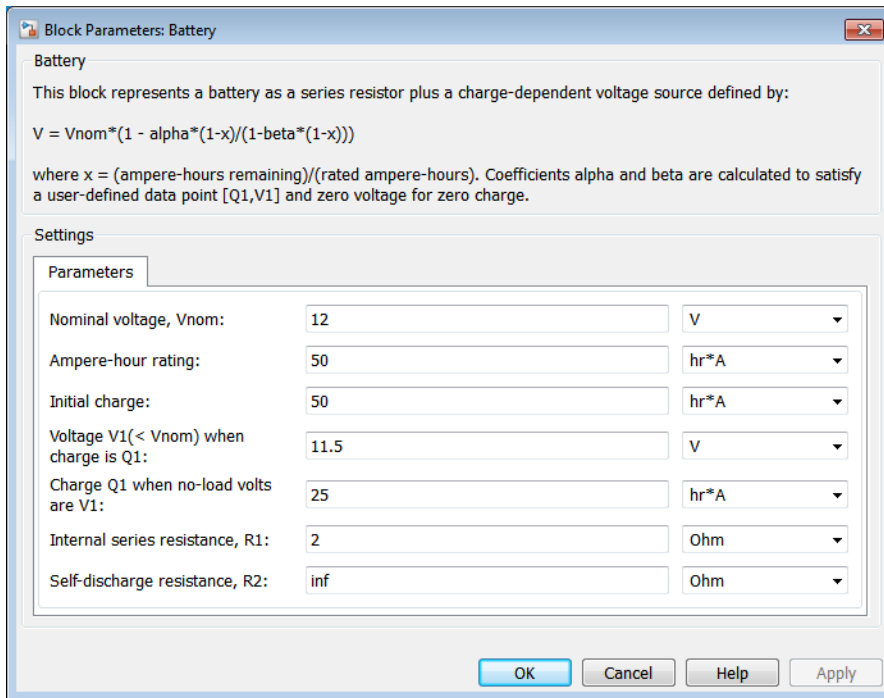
Block Parameters: Battery

Battery

This block represents a battery as a series resistor plus a charge-dependent voltage source defined by:

V = Vnom*(1 - alpha*(1-x)/(1-beta*(1-x)))

where x = (ampere-hours remaining)/(rated ampere-hours). Coefficients alpha and beta are calculated to satisfy a user-defined data point [Q1,V1] and zero voltage for zero charge.

Settings

Parameters

| | | |
|---|---|---|
| Nominal voltage, Vnom: | 12 | V |
| Ampere-hour rating: | 50 | hr*A |
| Initial charge: | 50 | hr*A |
| Voltage V1(< Vnom) when charge is Q1: | 11.5 | V |
| Charge Q1 when no-load volts are V1: | 25 | hr*A |
| Internal series resistance, R1: | 2 | Ohm |
| Self-discharge resistance, R2: | inf | Ohm |

OK Cancel Help Apply